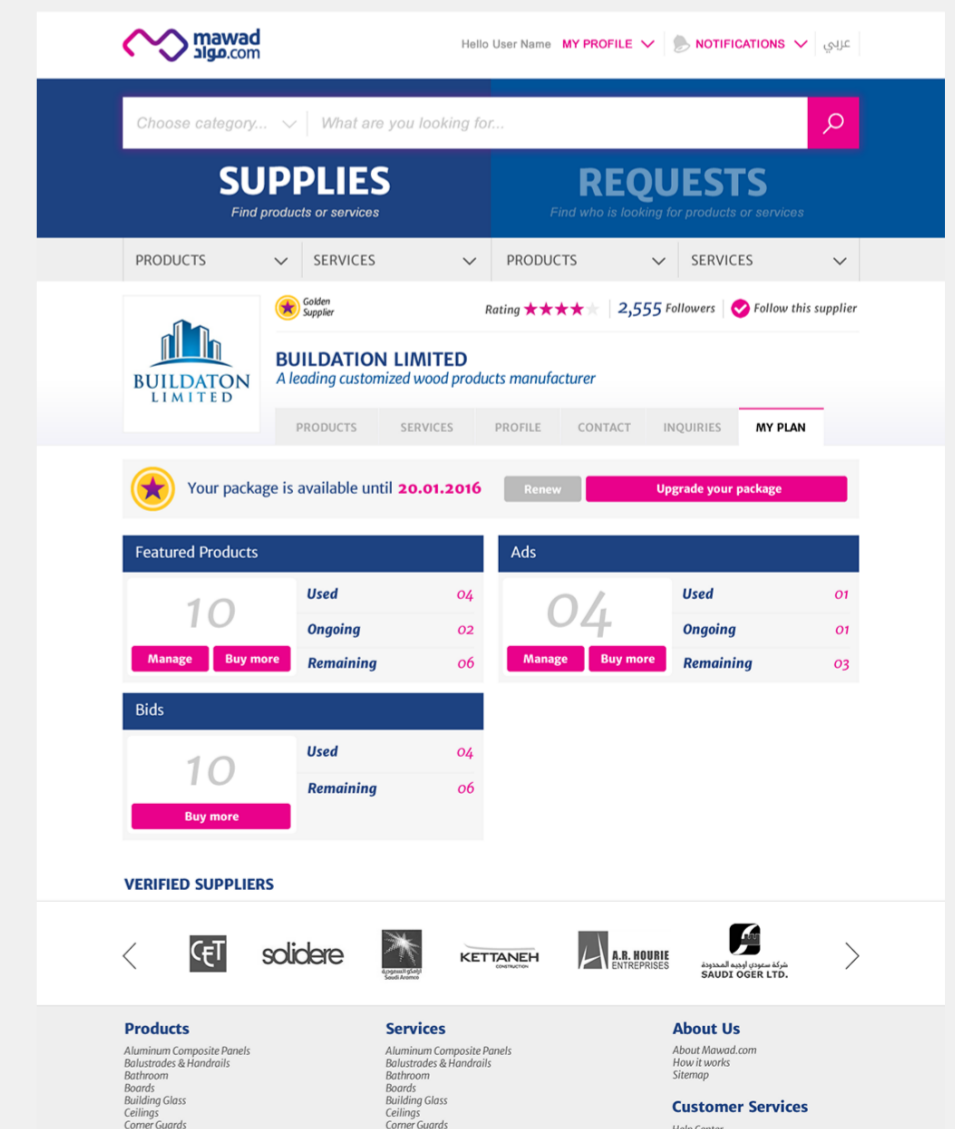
mawad مواد .com

Hello User Name MY PROFILE NOTIFICATIONS عربي

Choose category... What are you looking for...

SUPPLIES
Find products or services

REQUESTS
Find who is looking for products or services

PRODUCTS SERVICES PRODUCTS SERVICES

BUILDATON LIMITED

Golden Supplier

Rating 2,555 Followers Follow this supplier

BUILDATION LIMITED
A leading customized wood products manufacturer

PRODUCTS SERVICES PROFILE CONTACT INQUIRIES MY PLAN

Your package is available until 20.01.2016 Renew Upgrade your package

Featured Products
10
Manage Buy more
Used 04
Ongoing 02
Remaining 06

Ads
04
Manage Buy more
Used 01
Ongoing 01
Remaining 03

Bids
10
Buy more
Used 04
Remaining 06

VERIFIED SUPPLIERS

CET solidere Saudi Aramco KETTANEH CONSTRUCTION A.R. HOURIE ENTREPRISES شركة سعودي أوجيه المحدودة SAUDI OGER LTD.

Products
Aluminum Composite Panels
Balustrades & Handrails
Bathroom
Boards
Building Glass
Ceilings
Corner Guards

Services
Aluminum Composite Panels
Balustrades & Handrails
Bathroom
Boards
Building Glass
Ceilings
Corner Guards

About Us
About Mawad.com
How it works
Sitemap

Customer Services
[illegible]